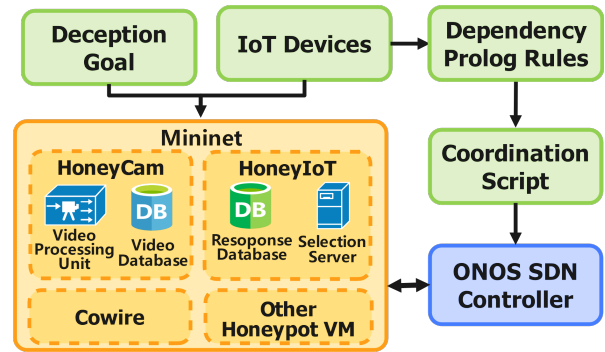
Deception Goal

IoT Devices

Dependency Prolog Rules

Mininet

HoneyCam

Video Processing Unit

DB

Video Database

HoneyIoT

DB

Resoponse Database

Selection Server

Cowire

Other Honeypot VM

Coordination Script

ONOS SDN Controller